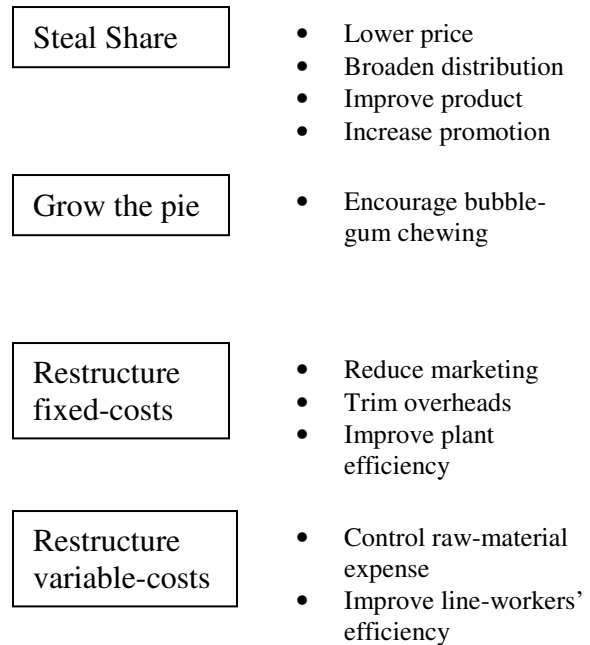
Steal Share

- Lower price
- Broaden distribution
- Improve product
- Increase promotion

Grow the pie

- Encourage bubble-gum chewing

Restructure fixed-costs

- Reduce marketing
- Trim overheads
- Improve plant efficiency

Restructure variable-costs

- Control raw-material expense
- Improve line-workers' efficiency